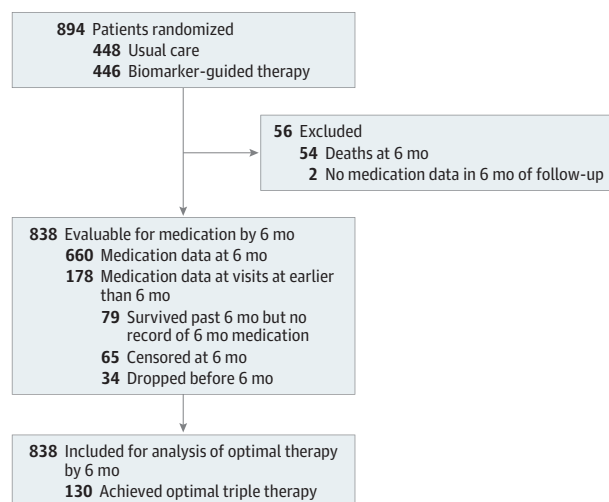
894 Patients randomized
448 Usual care
446 Biomarker-guided therapy

56 Excluded
54 Deaths at 6 mo
2 No medication data in 6 mo of follow-up

838 Evaluable for medication by 6 mo
660 Medication data at 6 mo
178 Medication data at visits at earlier than 6 mo
79 Survived past 6 mo but no record of 6 mo medication
65 Censored at 6 mo
34 Dropped before 6 mo

838 Included for analysis of optimal therapy by 6 mo
130 Achieved optimal triple therapy